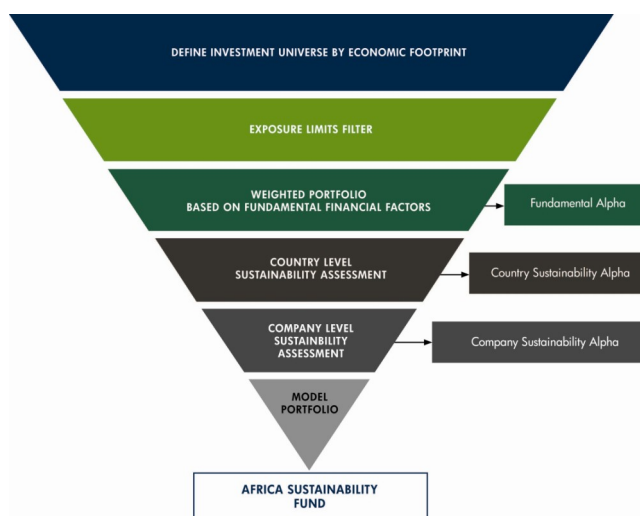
DEFINE INVESTMENT UNIVERSE BY ECONOMIC FOOTPRINT

EXPOSURE LIMITS FILTER

WEIGHTED PORTFOLIO BASED ON FUNDAMENTAL FINANCIAL FACTORS

Fundamental Alpha

COUNTRY LEVEL SUSTAINABILITY ASSESSMENT

Country Sustainability Alpha

COMPANY LEVEL SUSTAINBILITY ASSESSMENT

Company Sustainability Alpha

MODEL PORTFOLIO

AFRICA SUSTAINABILITY FUND